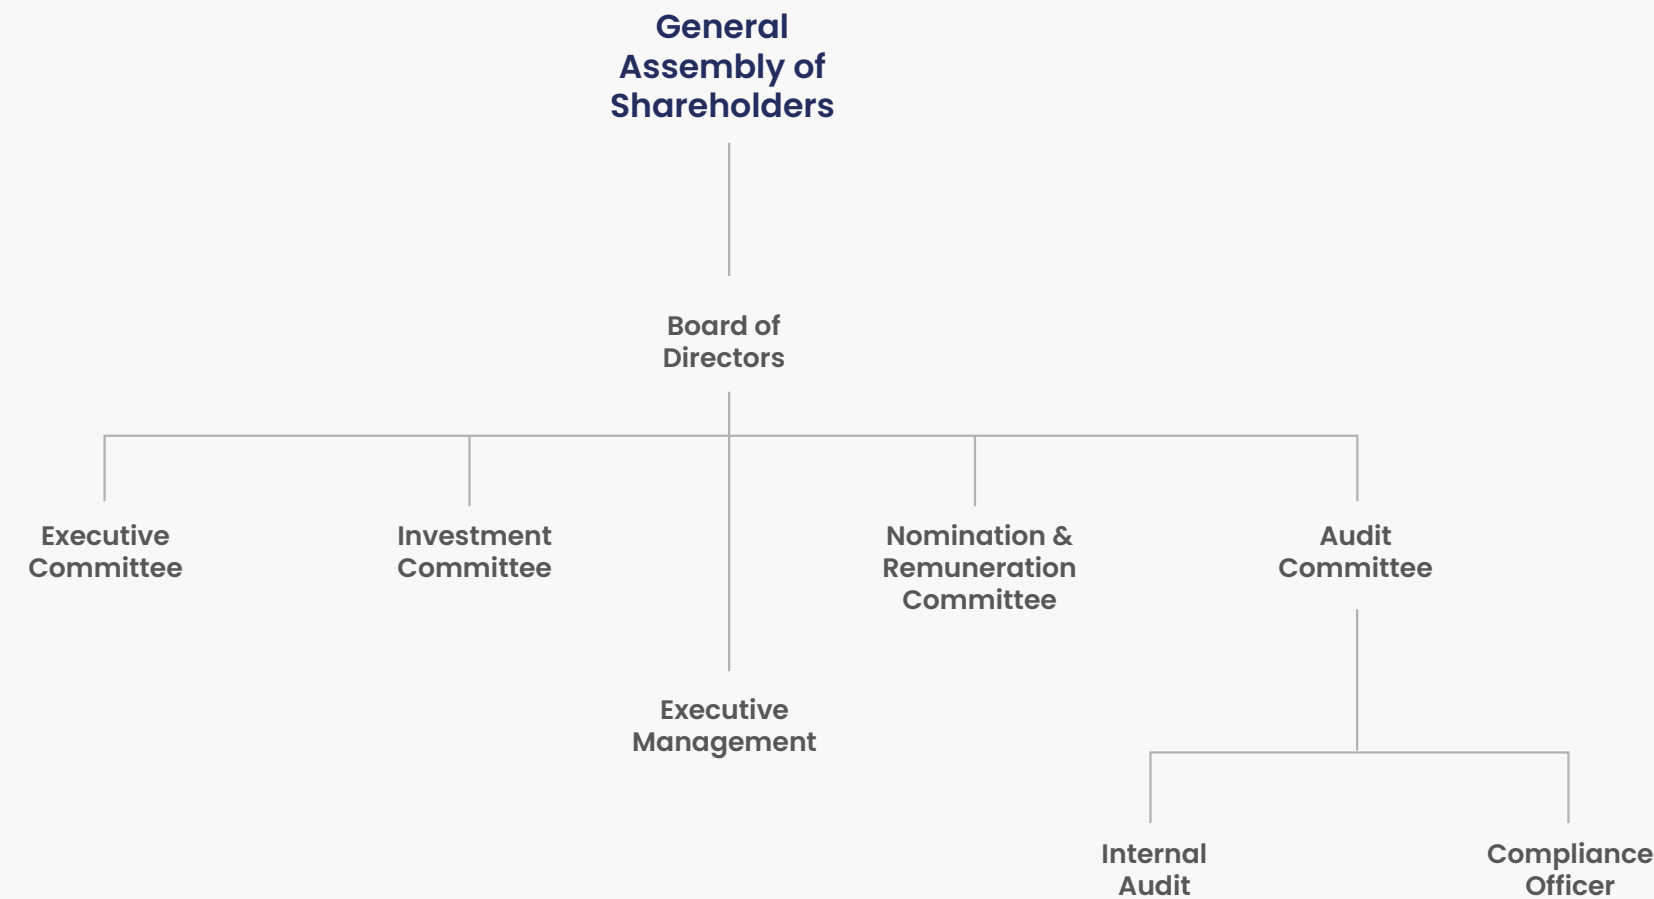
General Assembly of Shareholders

Board of Directors

Executive Committee

Investment Committee

Nomination & Remuneration Committee

Audit Committee

Executive Management

Internal Audit

Compliance Officer